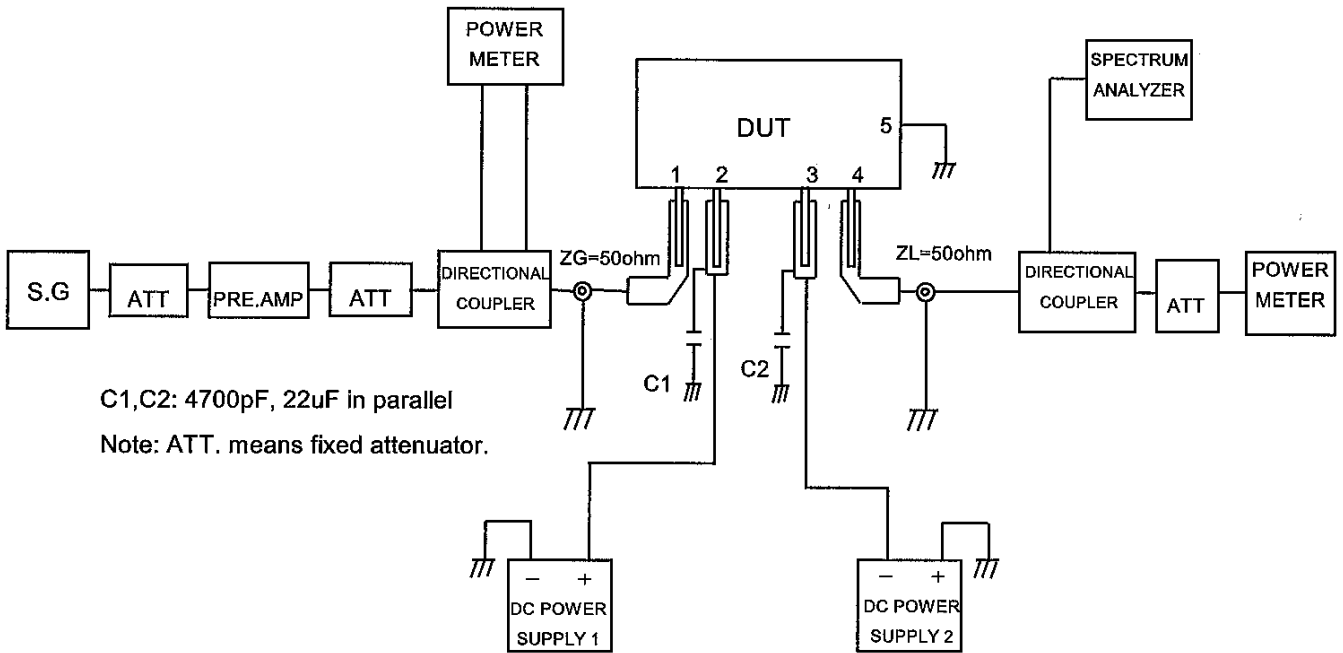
POWER METER

DUT

5

1 2 3 4

SPECTRUM ANALYZER

S.G

ATT

PRE.AMP

ATT

DIRECTIONAL COUPLER

ZG=50ohm

ZL=50ohm

DIRECTIONAL COUPLER

ATT

POWER METER

C1

C2

C1,C2: 4700pF, 22uF in parallel

Note: ATT. means fixed attenuator.

− +

DC POWER SUPPLY 1

− +

DC POWER SUPPLY 2